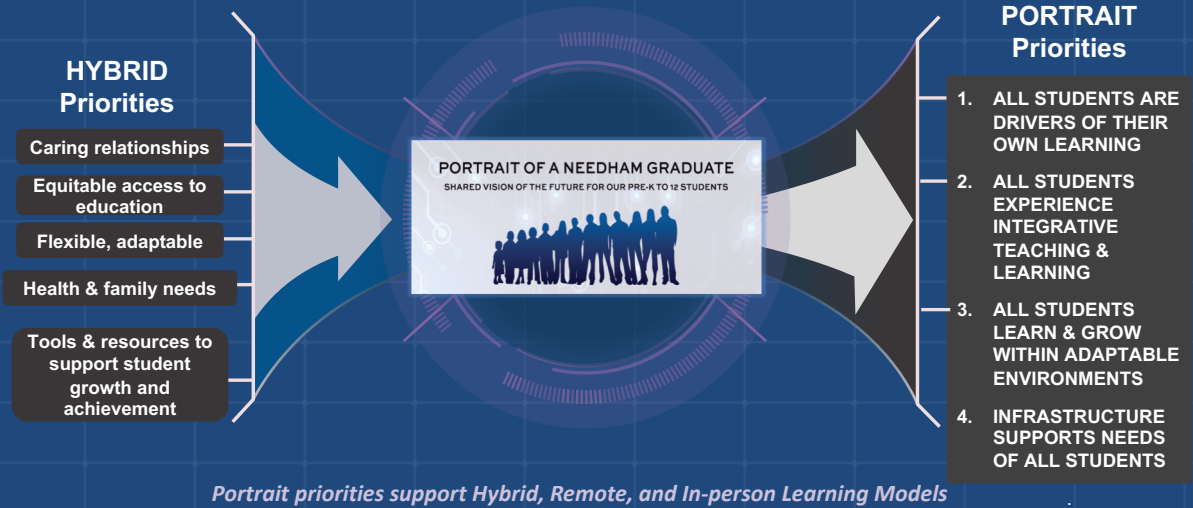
HYBRID Priorities

Caring relationships

Equitable access to education

Flexible, adaptable

Health & family needs

Tools & resources to support student growth and achievement

PORTRAIT OF A NEEDHAM GRADUATE

SHARED VISION OF THE FUTURE FOR OUR PRE-K TO 12 STUDENTS

PORTRAIT Priorities

1. ALL STUDENTS ARE DRIVERS OF THEIR OWN LEARNING

2. ALL STUDENTS EXPERIENCE INTEGRATIVE TEACHING & LEARNING

3. ALL STUDENTS LEARN & GROW WITHIN ADAPTABLE ENVIRONMENTS

4. INFRASTRUCTURE SUPPORTS NEEDS OF ALL STUDENTS

Portrait priorities support Hybrid, Remote, and In-person Learning Models